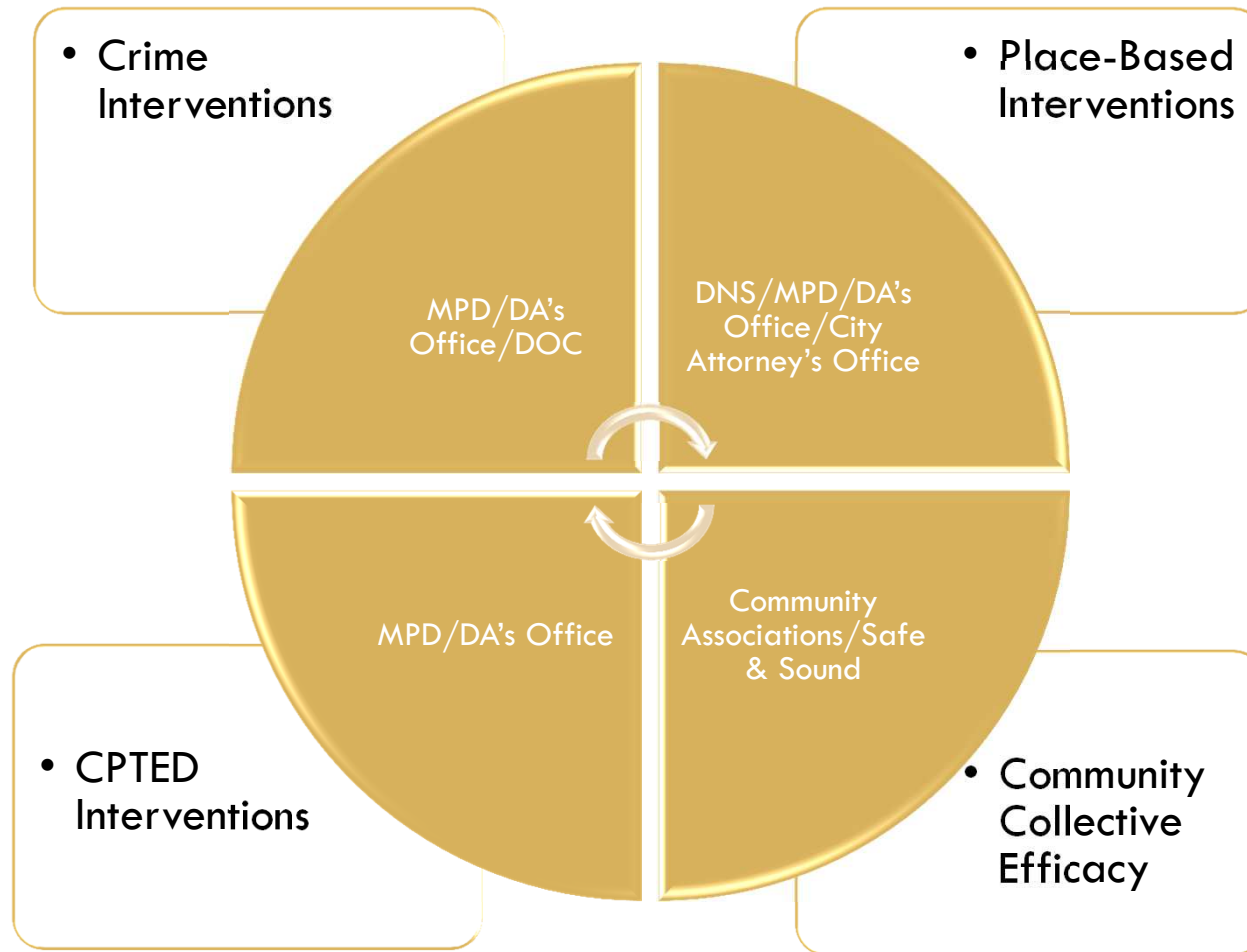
• Crime Interventions

• Place-Based Interventions

MPD/DA's Office/DOC

DNS/MPD/DA's Office/City Attorney's Office

MPD/DA's Office

Community Associations/Safe & Sound

• CPTED Interventions

• Community Collective Efficacy